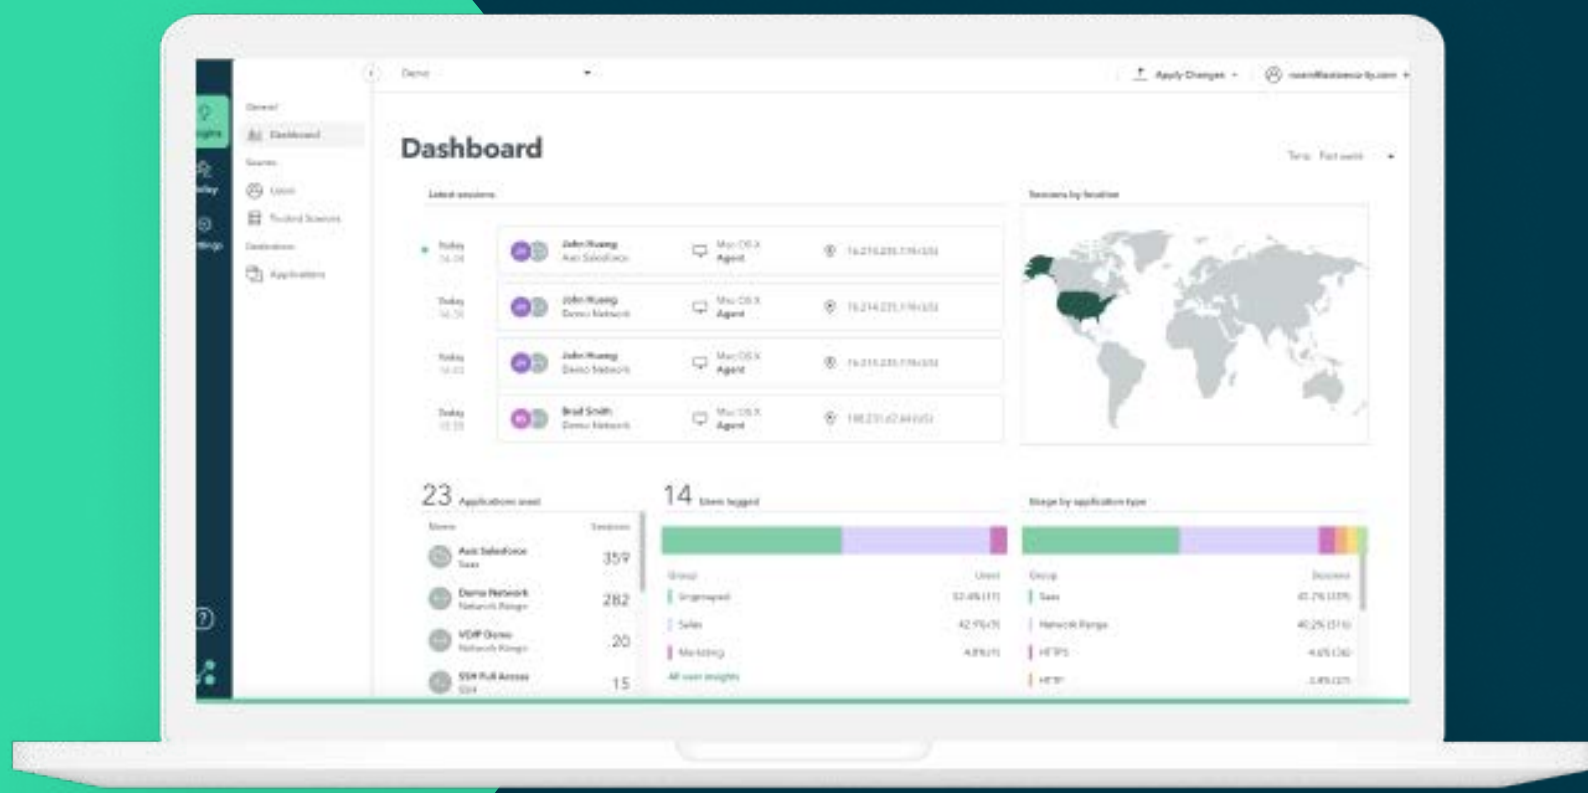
Demo

Apply Changes

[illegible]

General

Dashboard

Sources

Users

Trusted Sources

Destinations

Applications

Dashboard

Time Past week

Latest sessions

Today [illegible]

John Huang
Axis Salesforce

Mac OS X
Agent

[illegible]

Today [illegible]

John Huang
Demo Network

Mac OS X
Agent

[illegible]

Today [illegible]

John Huang
Demo Network

Mac OS X
Agent

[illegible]

Today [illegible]

Brad Smith
Demo Network

Mac OS X
Agent

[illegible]

Sessions by location

23 Applications used

Name

Sessions

Axis Salesforce
SaaS

359

Demo Network
Network Range

282

VOIP Demo
Network Range

20

SSH Full Access
SSH

15

14 Users logged

Group

Users

Ungrouped

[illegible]

Sales

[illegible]

Marketing

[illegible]

All user insights

Usage by application type

Group

Sessions

SaaS

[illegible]

Network Range

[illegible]

HTTPS

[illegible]

HTTP

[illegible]